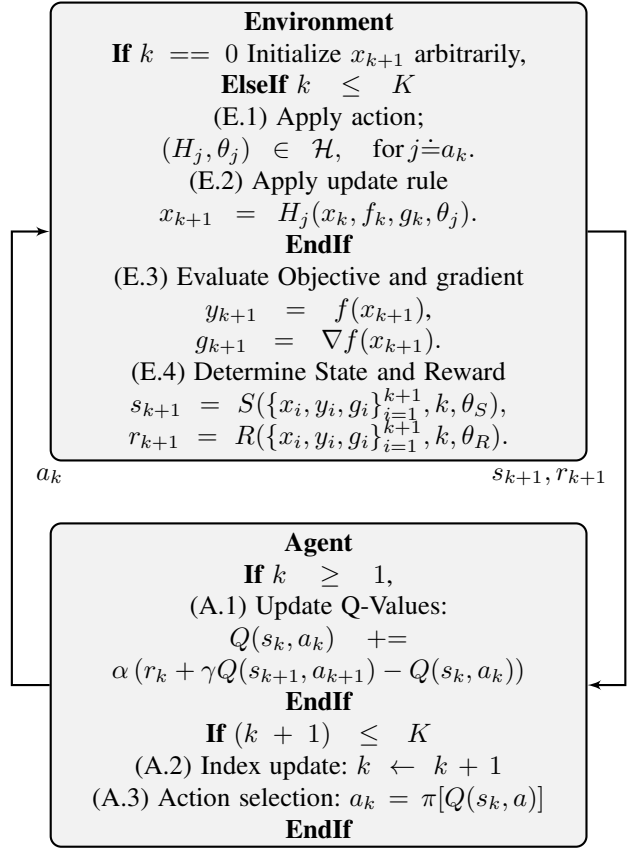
Environment

If $k == 0$ Initialize $x_{k+1}$ arbitrarily,

ElseIf $k \leq K$

(E.1) Apply action;

$(H_j, \theta_j) \in \mathcal{H}, \quad \text{for } j \doteq a_k.$

(E.2) Apply update rule

$x_{k+1} = H_j(x_k, f_k, g_k, \theta_j).$

EndIf

(E.3) Evaluate Objective and gradient

$y_{k+1} = f(x_{k+1}),$

$g_{k+1} = \nabla f(x_{k+1}).$

(E.4) Determine State and Reward

$s_{k+1} = S(\{x_i, y_i, g_i\}_{i=1}^{k+1}, k, \theta_S),$

$r_{k+1} = R(\{x_i, y_i, g_i\}_{i=1}^{k+1}, k, \theta_R).$

$a_k$

$s_{k+1}, r_{k+1}$

Agent

If $k \geq 1$,

(A.1) Update Q-Values:

$Q(s_k, a_k) \mathrel{+}=$

$\alpha\left(r_k + \gamma Q(s_{k+1}, a_{k+1}) - Q(s_k, a_k)\right)$

EndIf

If $(k + 1) \leq K$

(A.2) Index update: $k \leftarrow k + 1$

(A.3) Action selection: $a_k = \pi[Q(s_k, a)]$

EndIf